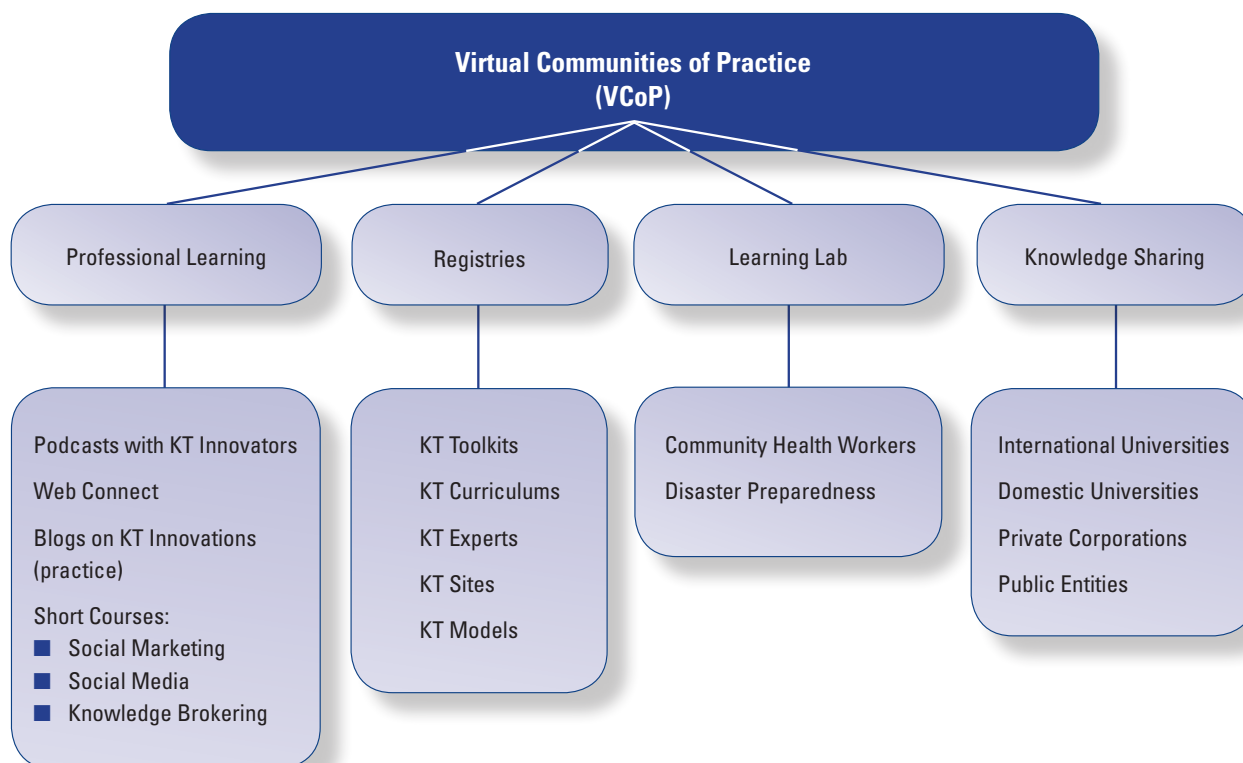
Virtual Communities of Practice
(VCoP)

Professional Learning

Registries

Learning Lab

Knowledge Sharing

Podcasts with KT Innovators

Web Connect

Blogs on KT Innovations (practice)

Short Courses:
- Social Marketing
- Social Media
- Knowledge Brokering

KT Toolkits

KT Curriculums

KT Experts

KT Sites

KT Models

Community Health Workers

Disaster Preparedness

International Universities

Domestic Universities

Private Corporations

Public Entities